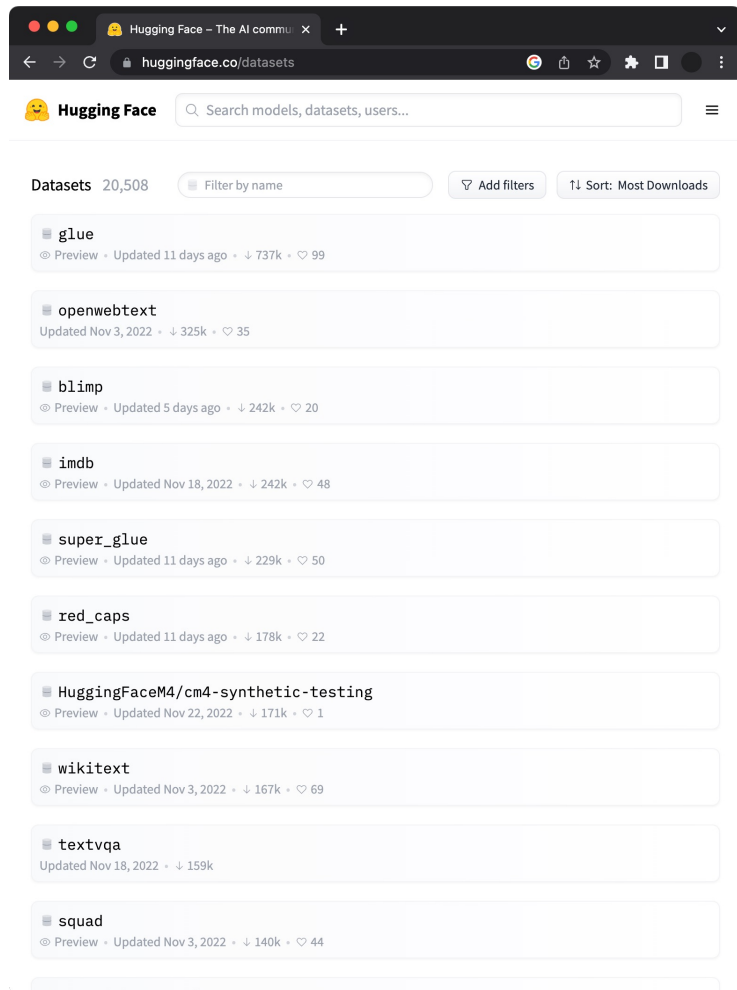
Hugging Face – The AI commu

huggingface.co/datasets

Hugging Face

Search models, datasets, users...

Datasets 20,508

Filter by name

Add filters

Sort: Most Downloads

glue
Preview • Updated 11 days ago • ↓ 737k • ♡ 99

openwebtext
Updated Nov 3, 2022 • ↓ 325k • ♡ 35

blimp
Preview • Updated 5 days ago • ↓ 242k • ♡ 20

imdb
Preview • Updated Nov 18, 2022 • ↓ 242k • ♡ 48

super_glue
Preview • Updated 11 days ago • ↓ 229k • ♡ 50

red_caps
Preview • Updated 11 days ago • ↓ 178k • ♡ 22

HuggingFaceM4/cm4-synthetic-testing
Preview • Updated Nov 22, 2022 • ↓ 171k • ♡ 1

wikitext
Preview • Updated Nov 3, 2022 • ↓ 167k • ♡ 69

textvqa
Updated Nov 18, 2022 • ↓ 159k

squad
Preview • Updated Nov 3, 2022 • ↓ 140k • ♡ 44